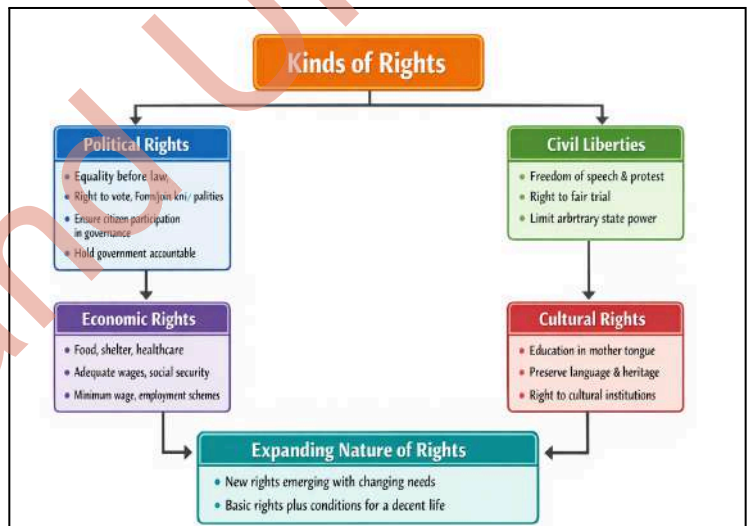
Kinds of Rights

Political Rights
- Equality before law
- Right to vote, Form/join kni/ palities
- Ensure citizen participation in governance
- Hold government accountable

Civil Liberties
- Freedom of speech & protest
- Right to fair trial
- Limit arbrtrary state power

Economic Rights
- Food, shelter, healthcare
- Adequate wages, social security
- Minimam wage, employment schemes

Cultural Rights
- Education in mother tongue
- Preserve language & heritage
- Right to cultural institutions

Expanding Nature of Rights
- New rights emerging with changing needs
- Basic rights plus conditions for a decent life